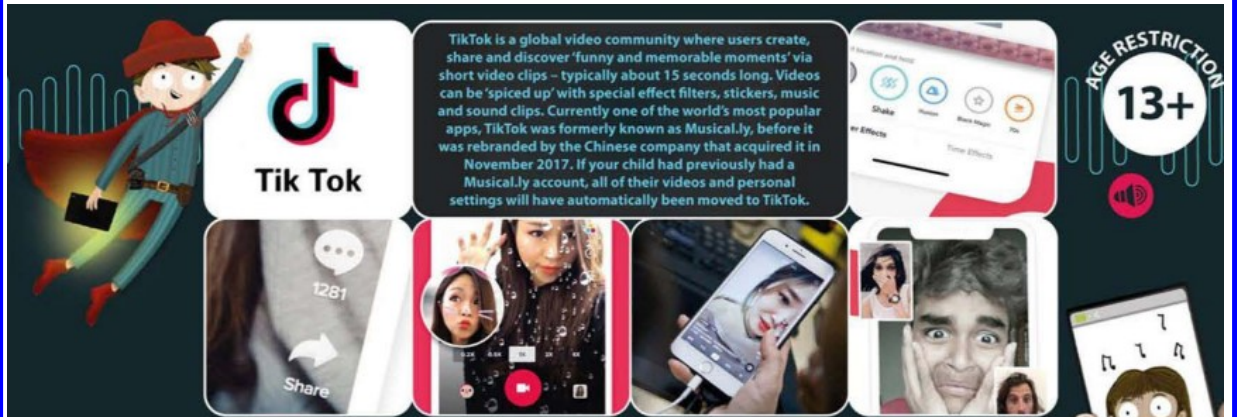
Tik Tok

TikTok is a global video community where users create, share and discover 'funny and memorable moments' via short video clips – typically about 15 seconds long. Videos can be 'spiced up' with special effect filters, stickers, music and sound clips. Currently one of the world's most popular apps, TikTok was formerly known as Musical.ly, before it was rebranded by the Chinese company that acquired it in November 2017. If your child had previously had a Musical.ly account, all of their videos and personal settings will have automatically been moved to TikTok.

Shake

Black Magic

Effects

Time Effects

AGE RESTRICTION

13+

1281

Share